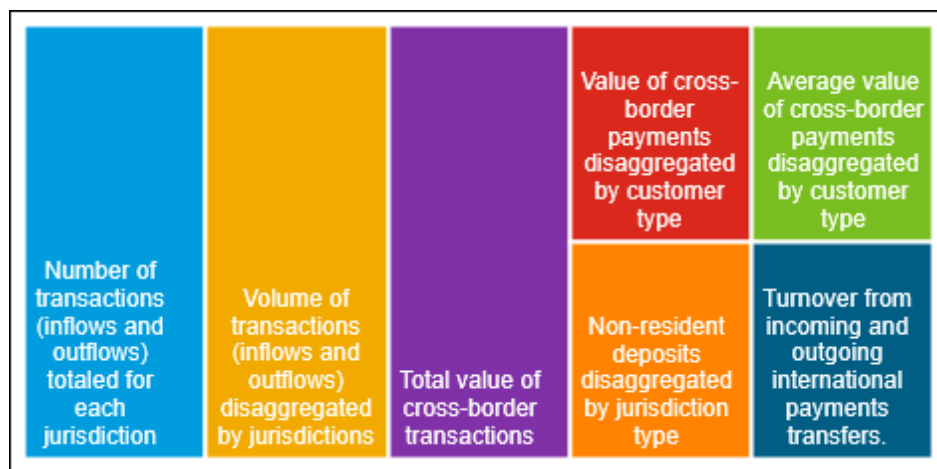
Number of transactions (inflows and outflows) totaled for each jurisdiction

Volume of transactions (inflows and outflows) disaggregated by jurisdictions

Total value of cross-border transactions

Value of cross-border payments disaggregated by customer type

Non-resident deposits disaggregated by jurisdiction type

Average value of cross-border payments disaggregated by customer type

Turnover from incoming and outgoing international payments transfers.